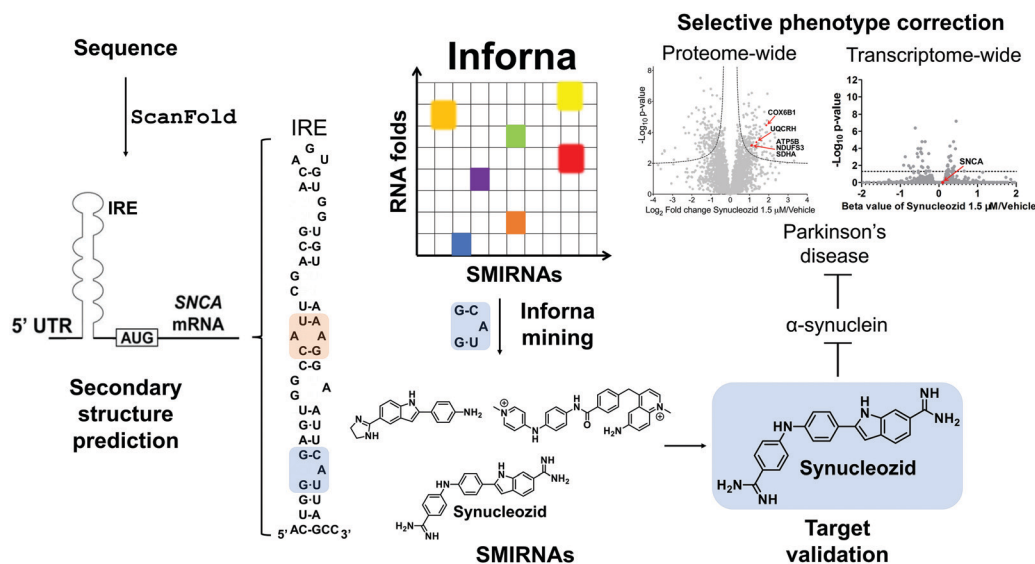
Sequence

ScanFold

IRE

5' UTR

AUG

SNCA mRNA

Secondary structure prediction

IRE

A G U
C-G
A-U
G
G
G-U
C-G
A-U
G
C
U-A
U-A
A A
C-G
C-G
G
G A
U-A
G-U
A-U
G-C
A
G-U
G-U
U-A
5' AC-GCC 3'

Inforna

RNA folds

SMIRNAs

G-C
A
G-U

Inforna mining

$NH_2$

$H_2N$

Synucleozid

$NH$

$NH_2$

$H_2N$

$NH$

SMIRNAs

Selective phenotype correction

Proteome-wide

$-Log_{10}$ p-value

COX6B1
UQCRH
ATP5B
NDUFS3
SDHA

$Log_2$ Fold change Synucleozid 1.5 μM/Vehicle

Transcriptome-wide

$-Log_{10}$ p-value

SNCA

Beta value of Synucleozid 1.5 μM/Vehicle

Parkinson's disease

α-synuclein

Synucleozid

$NH$

$NH_2$

$H_2N$

$NH$

Target validation